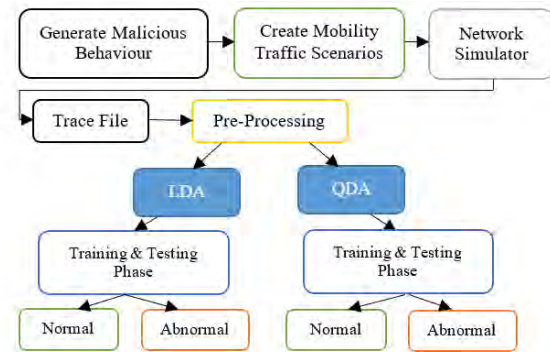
Generate Malicious Behaviour

Create Mobility Traffic Scenarios

Network Simulator

Trace File

Pre-Processing

LDA

QDA

Training & Testing Phase

Training & Testing Phase

Normal

Abnormal

Normal

Abnormal